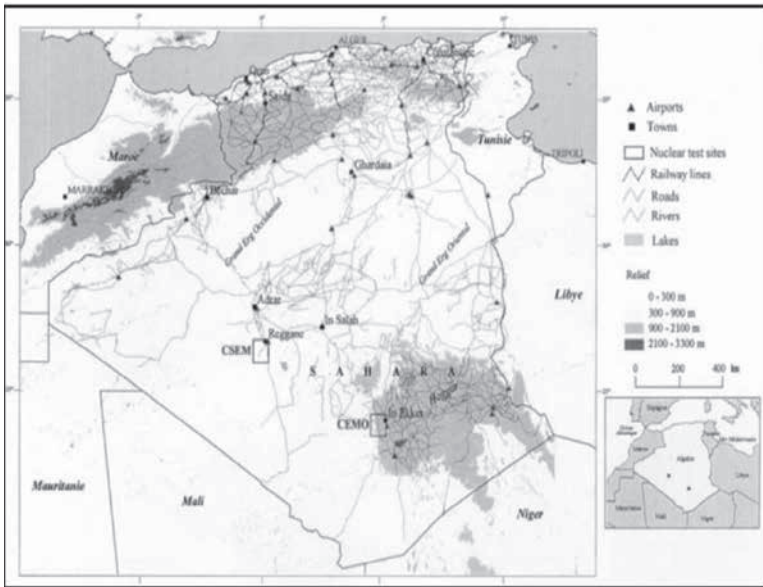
ALGER
TUNIS
Maroc
MARRAKECH
Béchar
Ghardaia
Tunisie
TRIPOLI
Grand Erg Occidental
Grand Erg Oriental
Adrar
Reggane
In Salah
CSEM
S A H A R A
CEMO
In Ekker
Hoggar
Libye
Mauritanie
Mali
Niger

Airports
Towns
Nuclear test sites
Railway lines
Roads
Rivers
Lakes

Relief
0 - 300 m
300 - 900 m
900 - 2100 m
2100 - 3300 m

0 200 400 km

Algérie
Libye
Mali
Niger